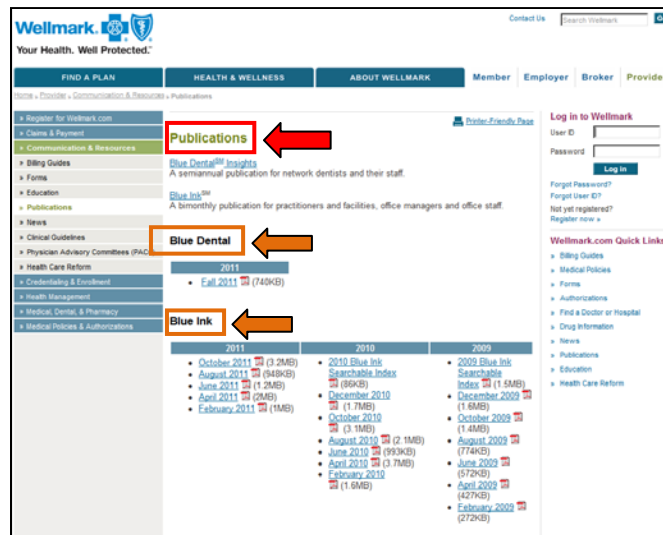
Wellmark.
Your Health. Well Protected.

Contact Us Search Wellmark

FIND A PLAN | HEALTH & WELLNESS | ABOUT WELLMARK | Member | Employer | Broker | Provide

Home » Provider » Communication & Resources » Publications

» Register for Wellmark.com
» Claims & Payment
» Communication & Resources
» Billing Guides
» Forms
» Education
» Publications
» News
» Clinical Guidelines
» Physician Advisory Committees (PAC)
» Health Care Reform
» Credentialing & Enrollment
» Health Management
» Medical, Dental, & Pharmacy
» Medical Policies & Authorizations

Printer-Friendly Page

Publications

Blue Dental$^{SM}$ Insights
A semiannual publication for network dentists and their staff.

Blue Ink$^{SM}$
A bimonthly publication for practitioners and facilities, office managers and office staff.

Blue Dental

| 2011 |
|---|
| • Fall 2011 (740KB) |

Blue Ink

| 2011 | 2010 | 2009 |
|---|---|---|
| • October 2011 (3.2MB) • August 2011 (948KB) • June 2011 (1.2MB) • April 2011 (2MB) • February 2011 (1MB) | • 2010 Blue Ink Searchable Index (86KB) • December 2010 (1.7MB) • October 2010 (3.1MB) • August 2010 (2.1MB) • June 2010 (993KB) • April 2010 (3.7MB) • February 2010 (1.6MB) | • 2009 Blue Ink Searchable Index (1.5MB) • December 2009 (1.6MB) • October 2009 (1.4MB) • August 2009 (774KB) • June 2009 (572KB) • April 2009 (427KB) • February 2009 (272KB) |

Log in to Wellmark
User ID
Password
Log In
Forgot Password?
Forgot User ID?
Not yet registered?
Register now »

Wellmark.com Quick Link
» Billing Guides
» Medical Policies
» Forms
» Authorizations
» Find a Doctor or Hospital
» Drug Information
» News
» Publications
» Education
» Health Care Reform